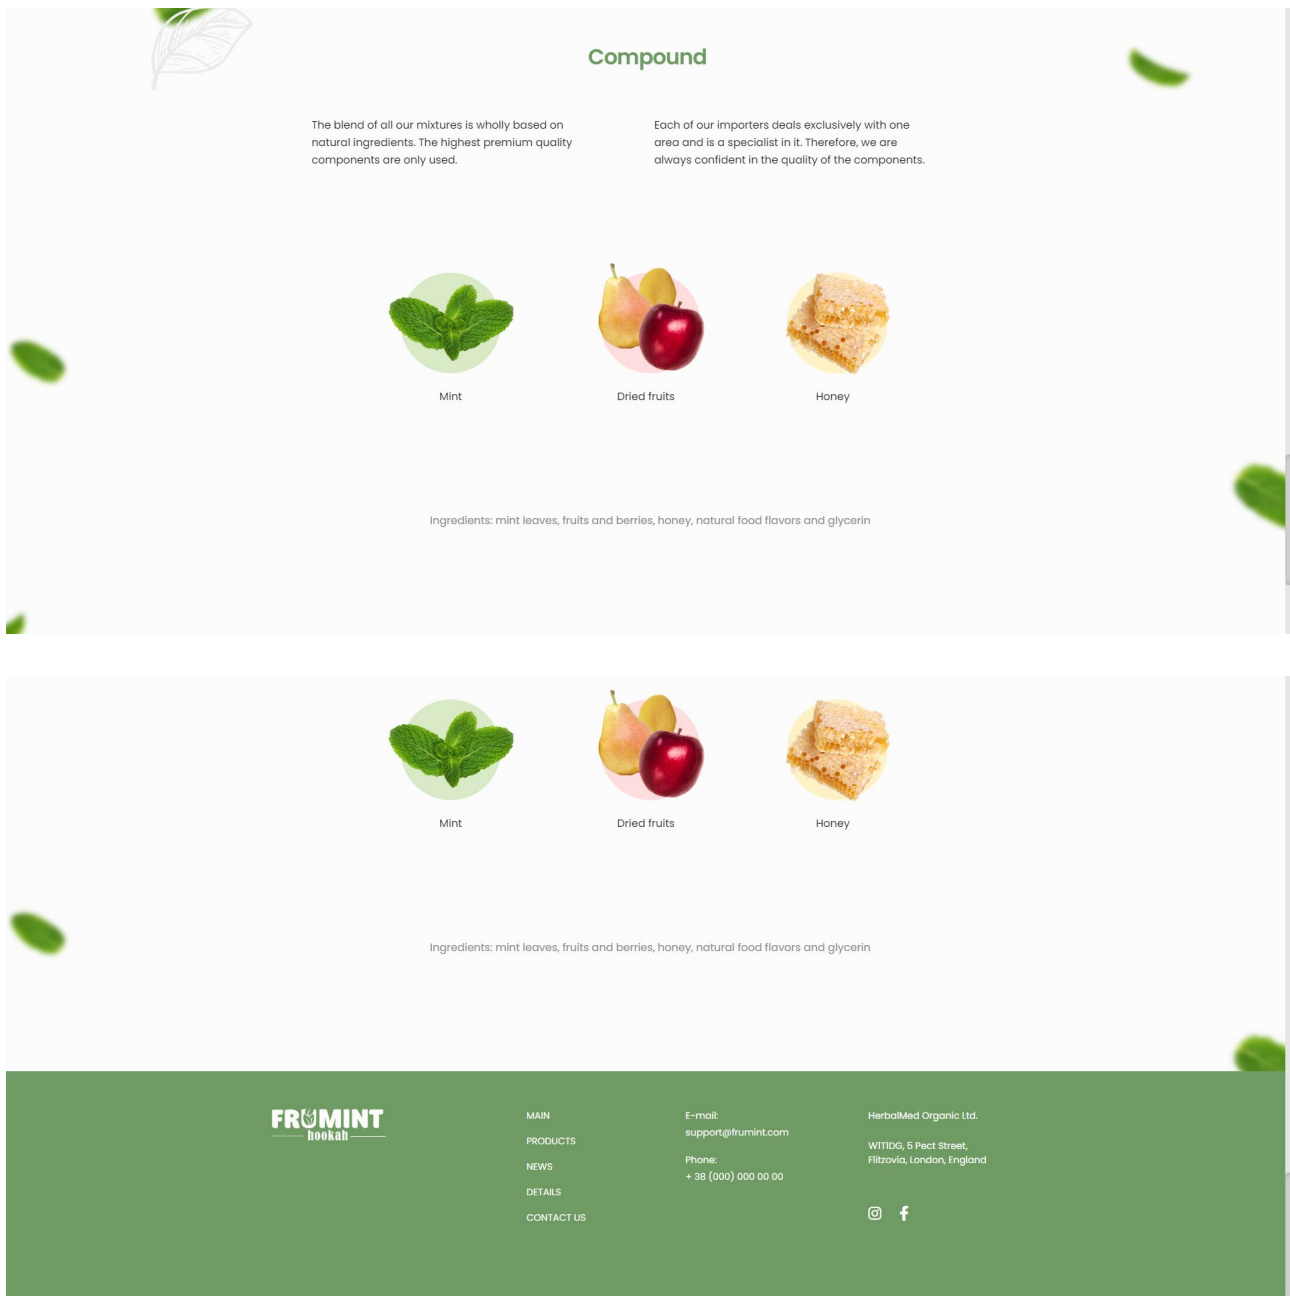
Compound

The blend of all our mixtures is wholly based on natural ingredients. The highest premium quality components are only used.

Each of our importers deals exclusively with one area and is a specialist in it. Therefore, we are always confident in the quality of the components.

Mint

Dried fruits

Honey

Ingredients: mint leaves, fruits and berries, honey, natural food flavors and glycerin

Mint

Dried fruits

Honey

Ingredients: mint leaves, fruits and berries, honey, natural food flavors and glycerin

FRUMINT hookah

MAIN
PRODUCTS
NEWS
DETAILS
CONTACT US

E-mail:
support@frumint.com

Phone:
+ 38 (000) 000 00 00

HerbalMed Organic Ltd.

W1T1DG, 5 Pect Street, Flitzovia, London, England